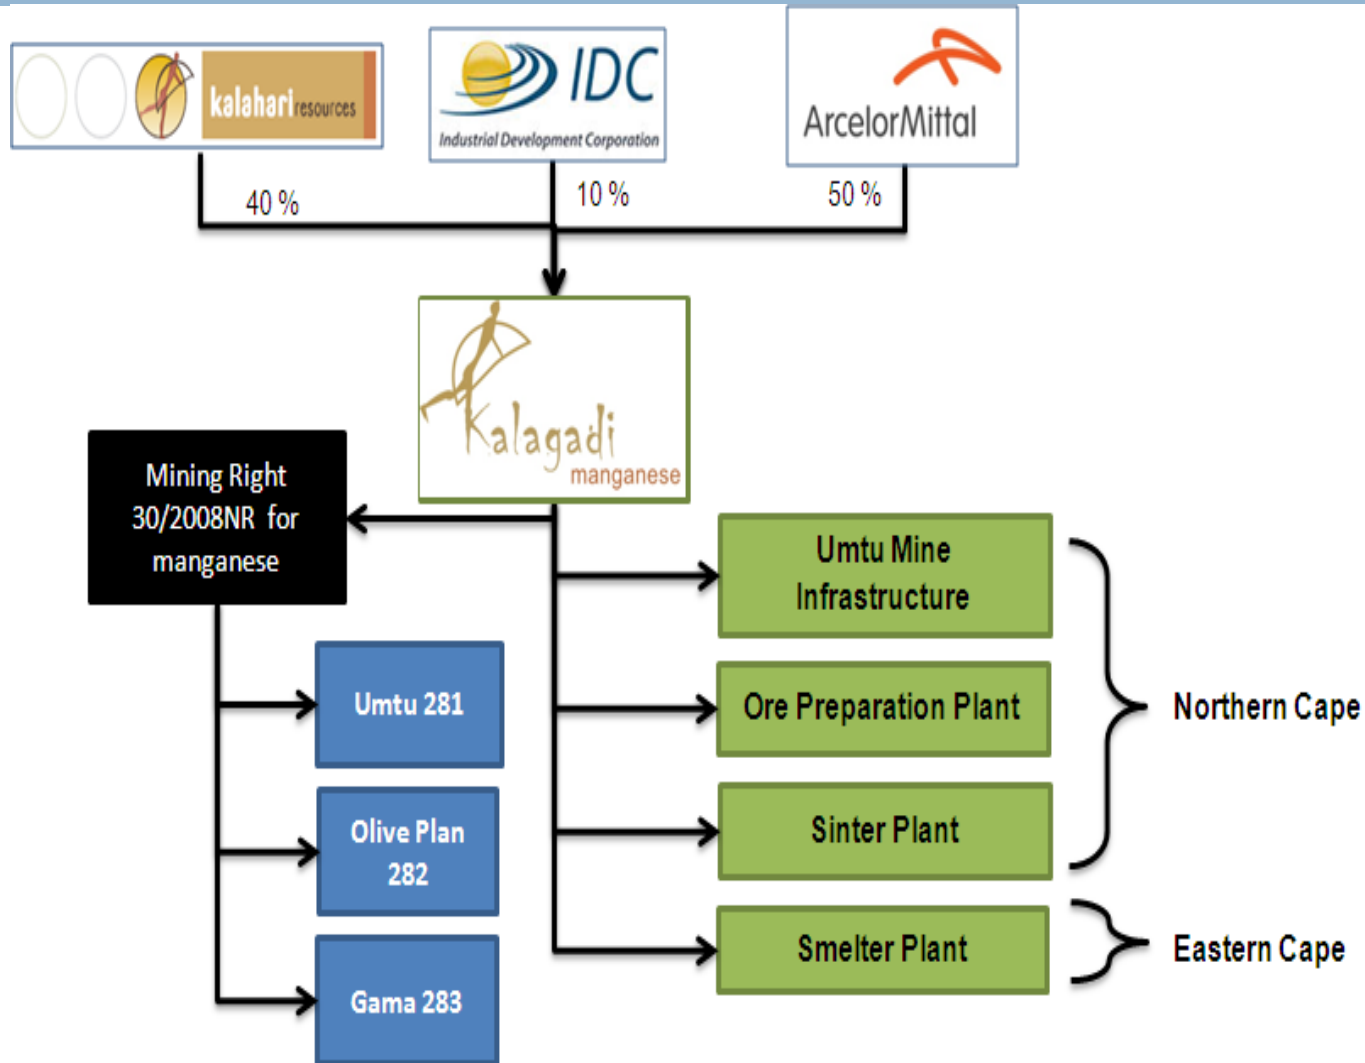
kalahari resources

IDC
Industrial Development Corporation

ArcelorMittal

40 %

10 %

50 %

Kalagadi manganese

Mining Right 30/2008NR for manganese

Umtu 281

Olive Plan 282

Gama 283

Umtu Mine Infrastructure

Ore Preparation Plant

Sinter Plant

Smelter Plant

Northern Cape

Eastern Cape